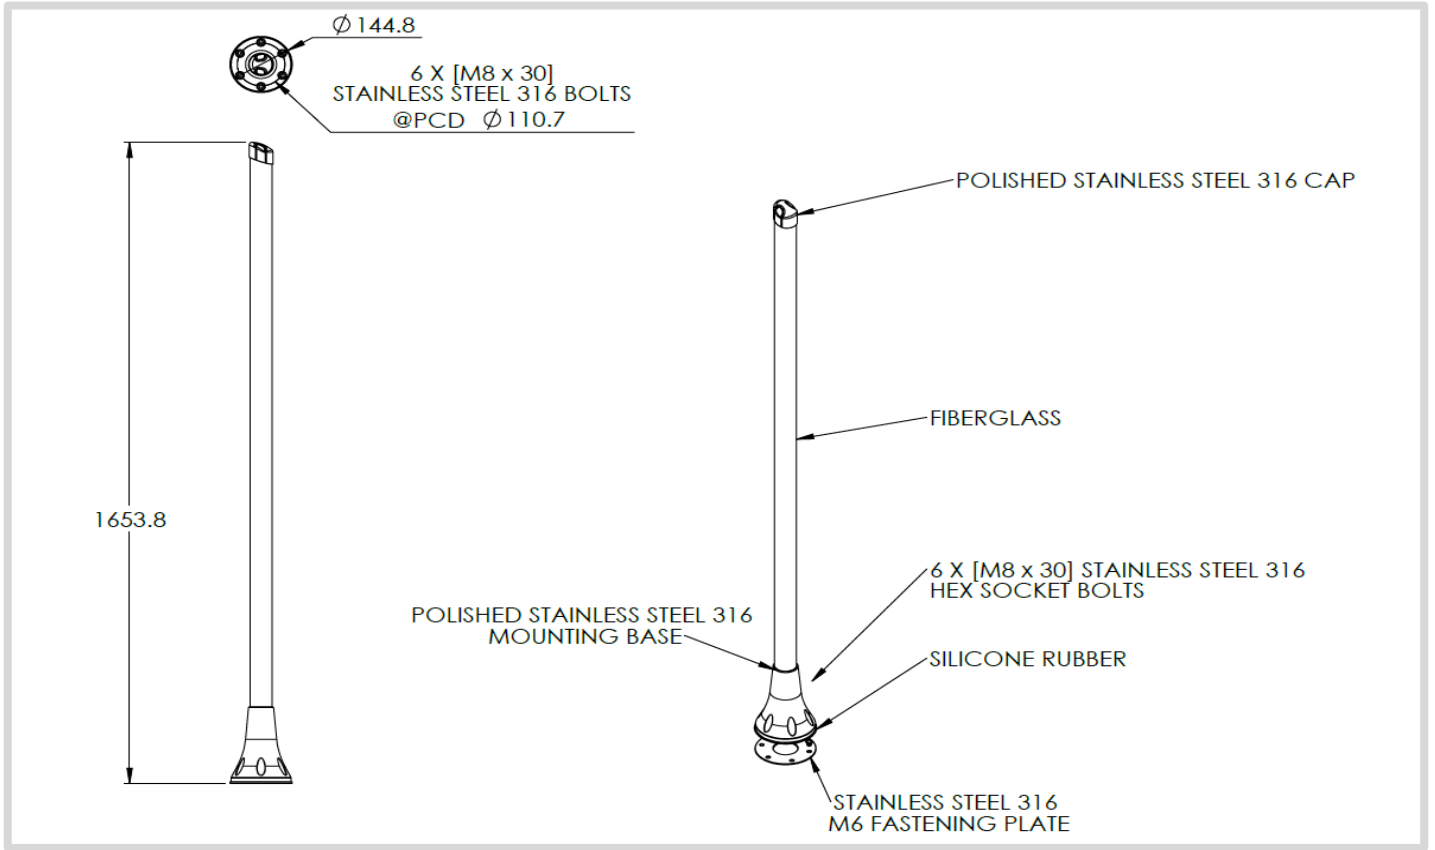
$\varnothing$144.8

6 X [M8 x 30]
STAINLESS STEEL 316 BOLTS
@PCD $\varnothing$110.7

1653.8

POLISHED STAINLESS STEEL 316 CAP

FIBERGLASS

6 X [M8 x 30] STAINLESS STEEL 316
HEX SOCKET BOLTS

POLISHED STAINLESS STEEL 316
MOUNTING BASE

SILICONE RUBBER

STAINLESS STEEL 316
M6 FASTENING PLATE